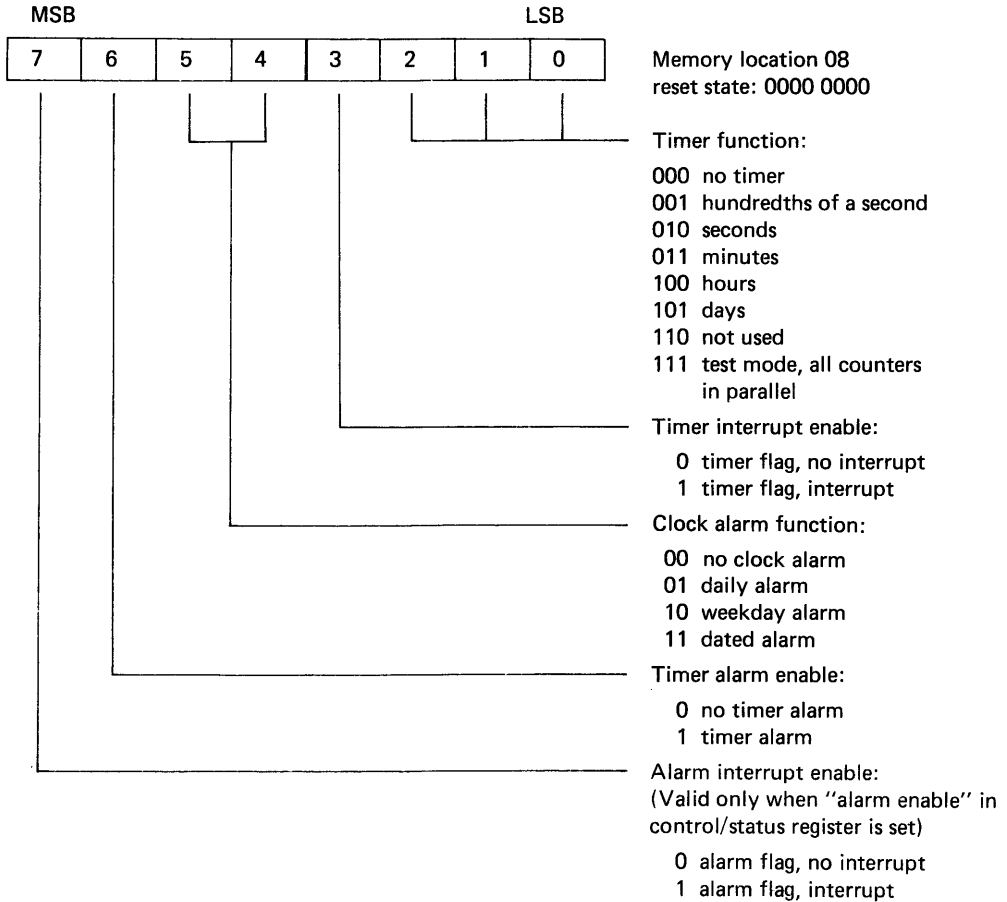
MSB LSB

| 7 | 6 | 5 | 4 | 3 | 2 | 1 | 0 |
|---|---|---|---|---|---|---|---|

Memory location 08
reset state: 0000 0000

Timer function:

000 no timer
001 hundredths of a second
010 seconds
011 minutes
100 hours
101 days
110 not used
111 test mode, all counters in parallel

Timer interrupt enable:

0 timer flag, no interrupt
1 timer flag, interrupt

Clock alarm function:

00 no clock alarm
01 daily alarm
10 weekday alarm
11 dated alarm

Timer alarm enable:

0 no timer alarm
1 timer alarm

Alarm interrupt enable:
(Valid only when "alarm enable" in control/status register is set)

0 alarm flag, no interrupt
1 alarm flag, interrupt